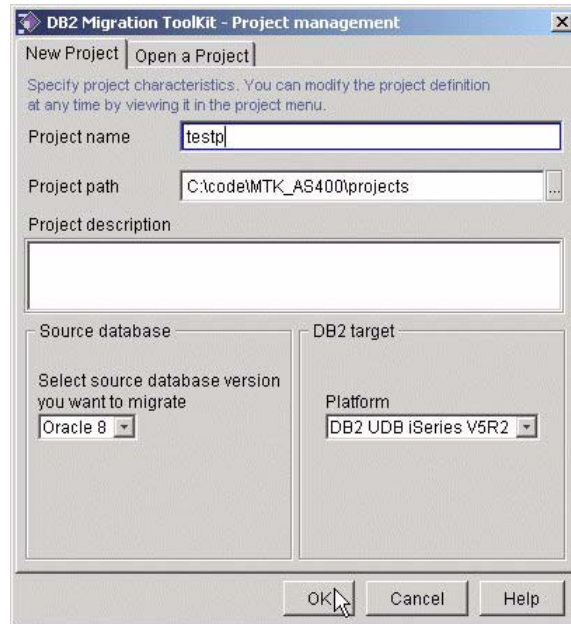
DB2 Migration ToolKit - Project management

New Project | Open a Project

Specify project characteristics. You can modify the project definition at any time by viewing it in the project menu.

Project name testp

Project path C:\code\MTK_AS400\projects ...

Project description

Source database

Select source database version you want to migrate

Oracle 8

DB2 target

Platform

DB2 UDB iSeries V5R2

OK Cancel Help